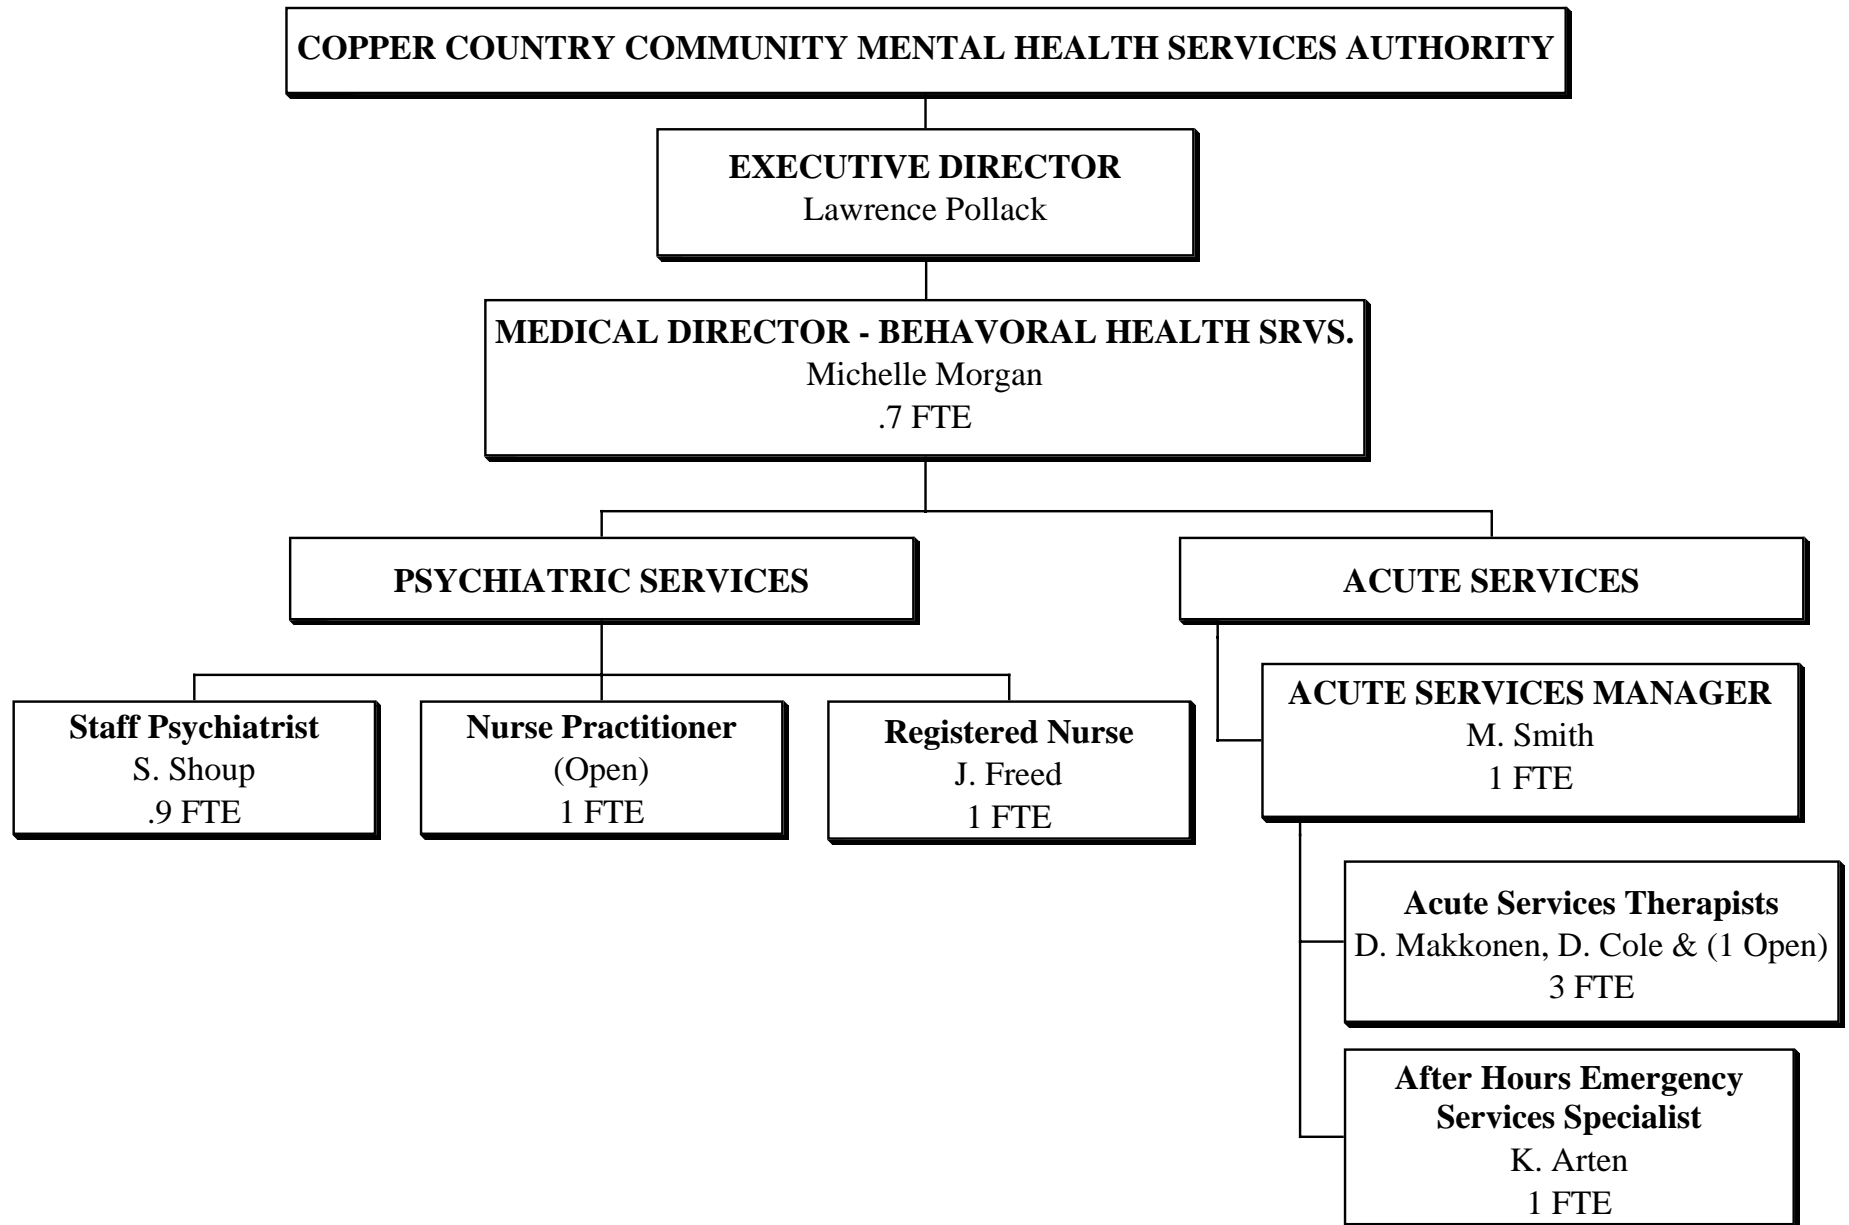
COPPER COUNTRY COMMUNITY MENTAL HEALTH SERVICES AUTHORITY

EXECUTIVE DIRECTOR
Lawrence Pollack

MEDICAL DIRECTOR - BEHAVORAL HEALTH SRVS.
Michelle Morgan
.7 FTE

PSYCHIATRIC SERVICES

ACUTE SERVICES

Staff Psychiatrist
S. Shoup
.9 FTE

Nurse Practitioner
(Open)
1 FTE

Registered Nurse
J. Freed
1 FTE

ACUTE SERVICES MANAGER
M. Smith
1 FTE

Acute Services Therapists
D. Makkonen, D. Cole & (1 Open)
3 FTE

After Hours Emergency Services Specialist
K. Arten
1 FTE